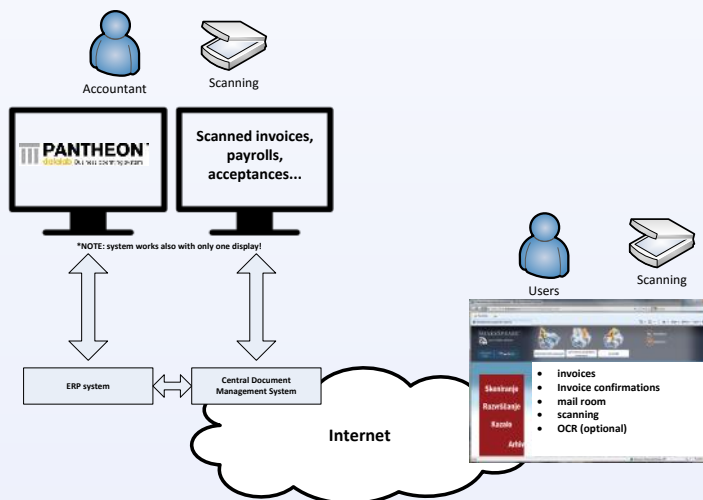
Accountant

Scanning

PANTHEON
datalab Business operating system

Scanned invoices, payrolls, acceptances...

*NOTE: system works also with only one display!

Users

Scanning

ERP system

Central Document Management System

Internet

Skeniranje
Razvrščanje
Kazalo
Arhiv

- invoices
- Invoice confirmations
- mail room
- scanning
- OCR (optional)